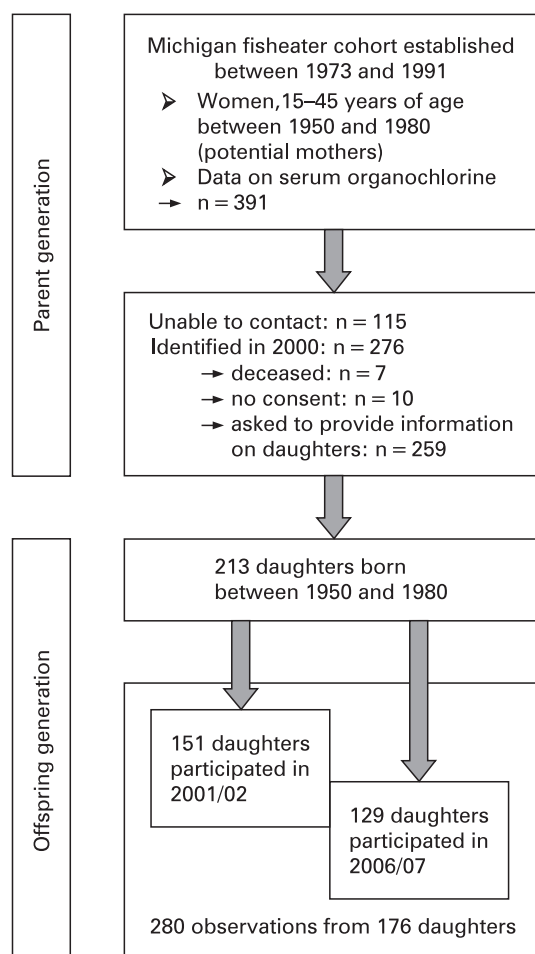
Parent generation

Michigan fisheater cohort established between 1973 and 1991
➢ Women,15–45 years of age between 1950 and 1980 (potential mothers)
➢ Data on serum organochlorine
→ n = 391

Unable to contact: n = 115
Identified in 2000: n = 276
→ deceased: n = 7
→ no consent: n = 10
→ asked to provide information on daughters: n = 259

Offspring generation

213 daughters born between 1950 and 1980

151 daughters participated in 2001/02

129 daughters participated in 2006/07

280 observations from 176 daughters